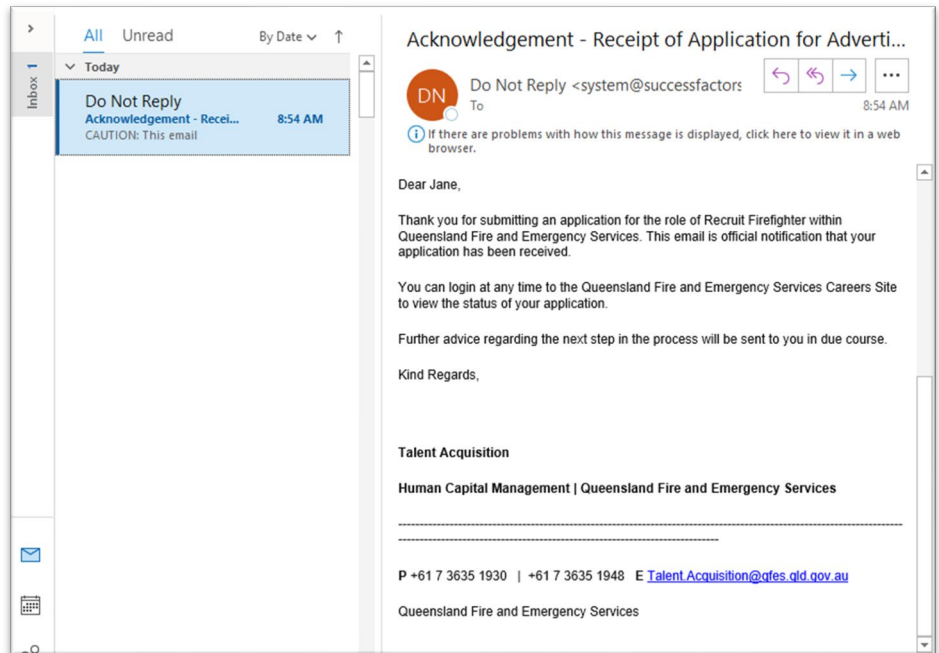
Inbox 1

All Unread By Date ↑

Today

Do Not Reply
Acknowledgement - Recei... 8:54 AM
CAUTION: This email

Acknowledgement - Receipt of Application for Adverti...

DN Do Not Reply <system@successfactors
To
8:54 AM

If there are problems with how this message is displayed, click here to view it in a web browser.

Dear Jane,

Thank you for submitting an application for the role of Recruit Firefighter within Queensland Fire and Emergency Services. This email is official notification that your application has been received.

You can login at any time to the Queensland Fire and Emergency Services Careers Site to view the status of your application.

Further advice regarding the next step in the process will be sent to you in due course.

Kind Regards,

Talent Acquisition

Human Capital Management | Queensland Fire and Emergency Services

P +61 7 3635 1930 | +61 7 3635 1948 E Talent.Acquisition@qfes.qld.gov.au

Queensland Fire and Emergency Services